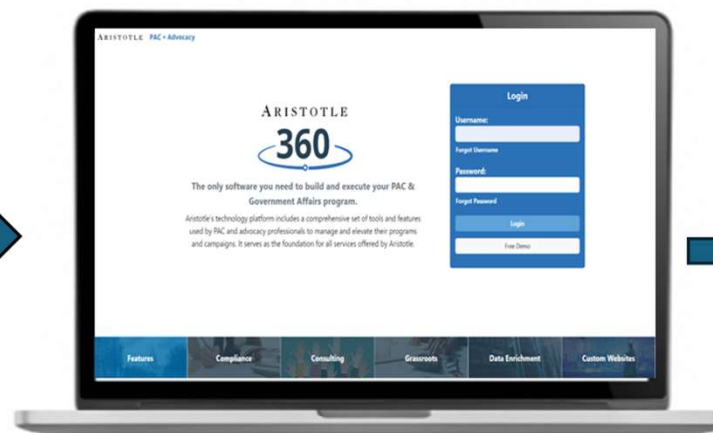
ARISTOTLE PAC + Advocacy

ARISTOTLE

360

The only software you need to build and execute your PAC & Government Affairs program.

Aristotle's technology platform includes a comprehensive set of tools and features used by PAC and advocacy professionals to manage and elevate their programs and campaigns. It serves as the foundation for all services offered by Aristotle.

Login

Username:

Forgot Username

Password:

Forgot Password

Login

Free Demo

Features

Compliance

Consulting

Grassroots

Data Enrichment

Custom Websites